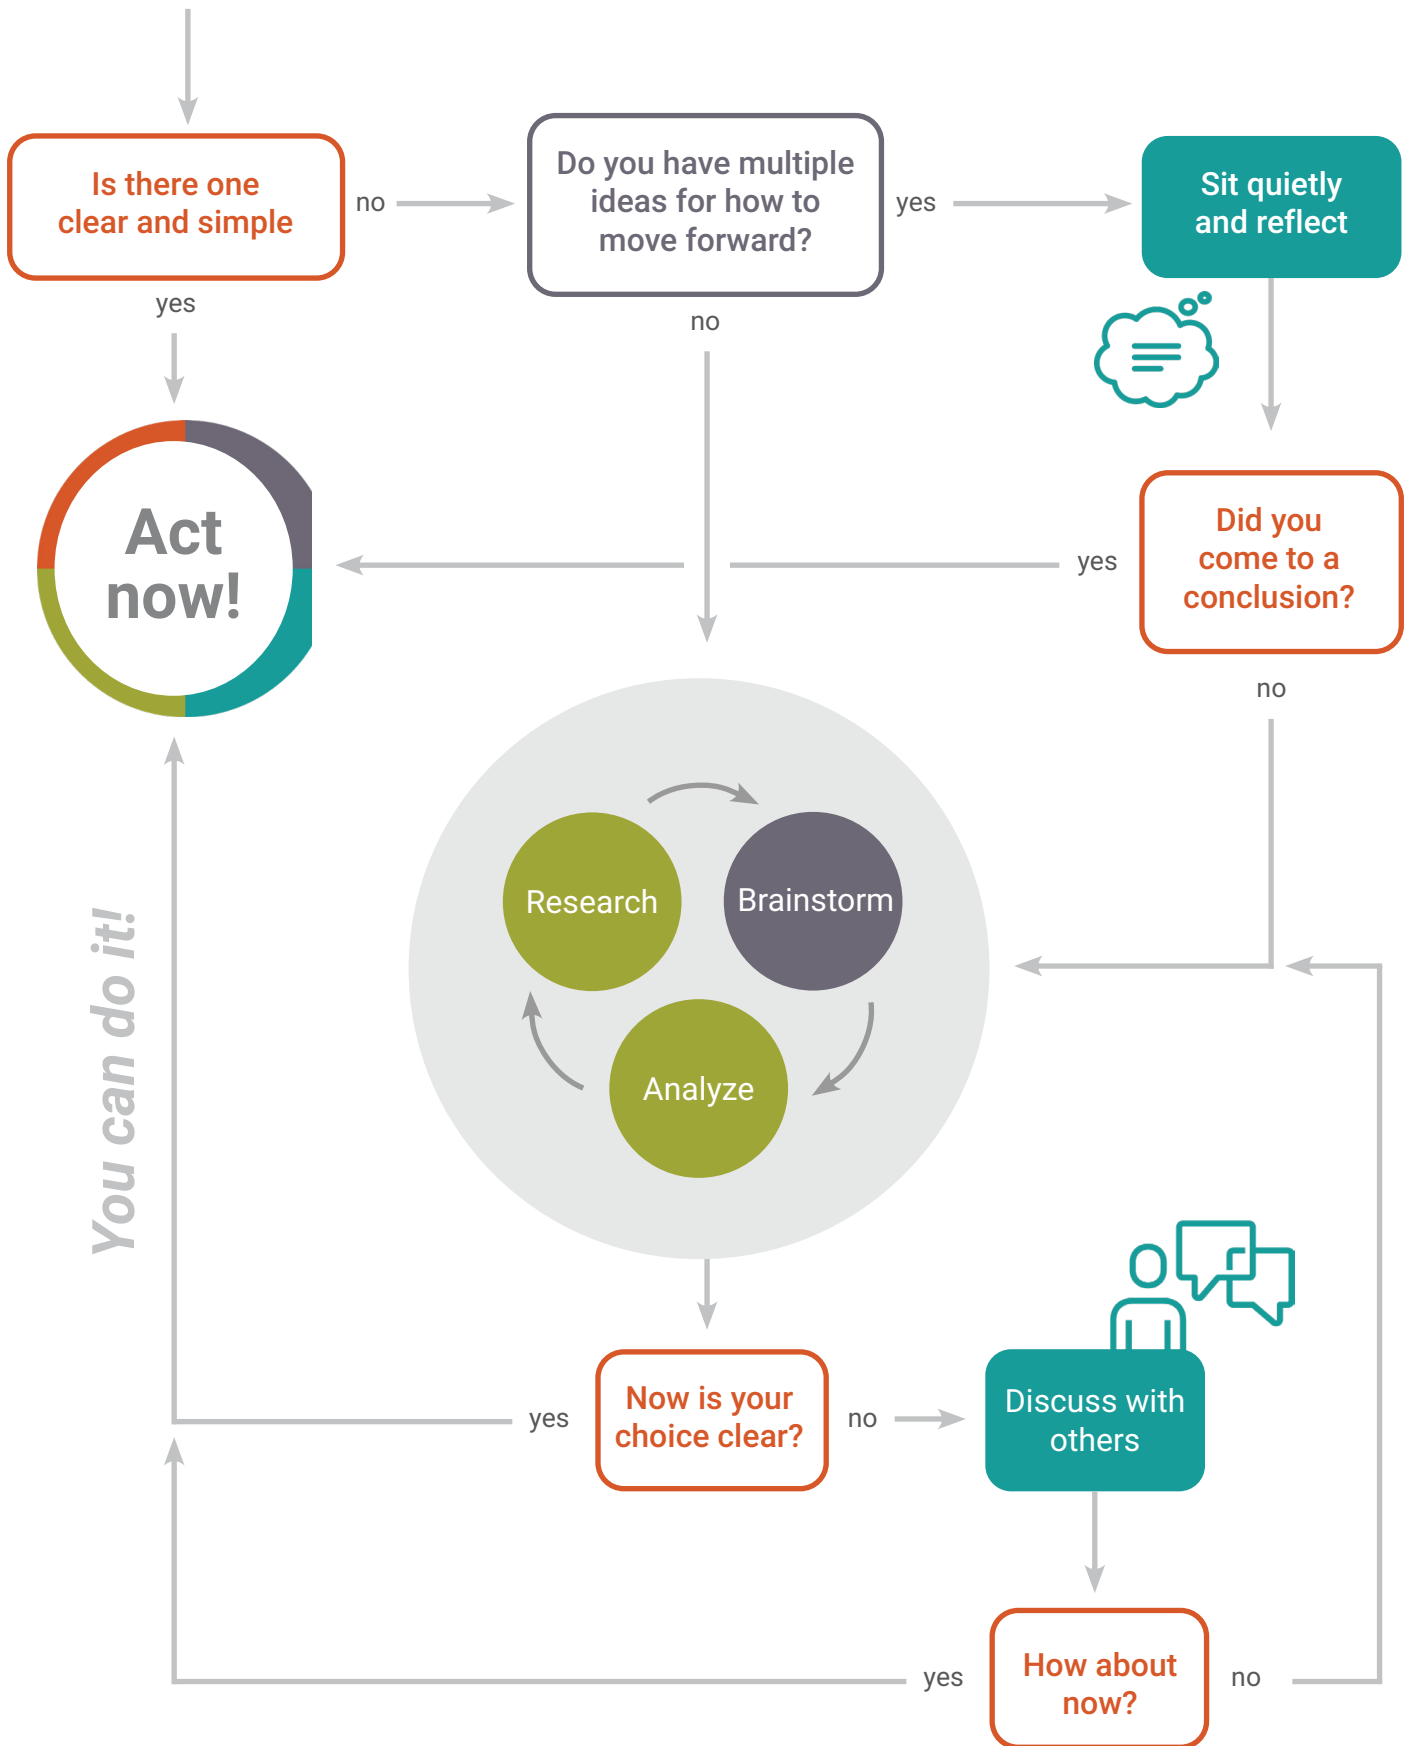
Is there one clear and simple

no

Do you have multiple ideas for how to move forward?

yes

Sit quietly and reflect

yes

no

Act now!

yes

Did you come to a conclusion?

no

Research

Brainstorm

Analyze

You can do it!

yes

Now is your choice clear?

no

Discuss with others

yes

How about now?

no